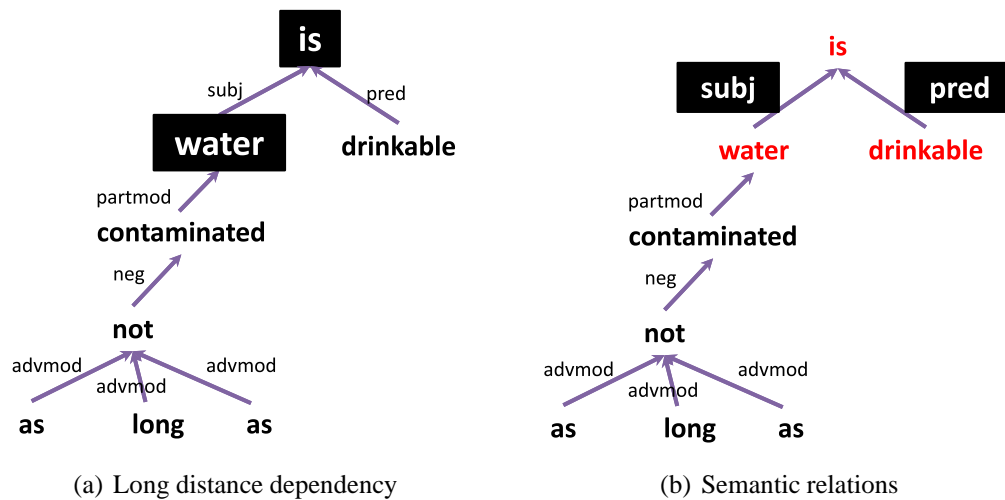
is

subj

pred

water

drinkable

partmod

contaminated

neg

not

advmod

advmod

advmod

as

long

as

(a) Long distance dependency

is

subj

pred

water

drinkable

partmod

contaminated

neg

not

advmod

advmod

advmod

as

long

as

(b) Semantic relations